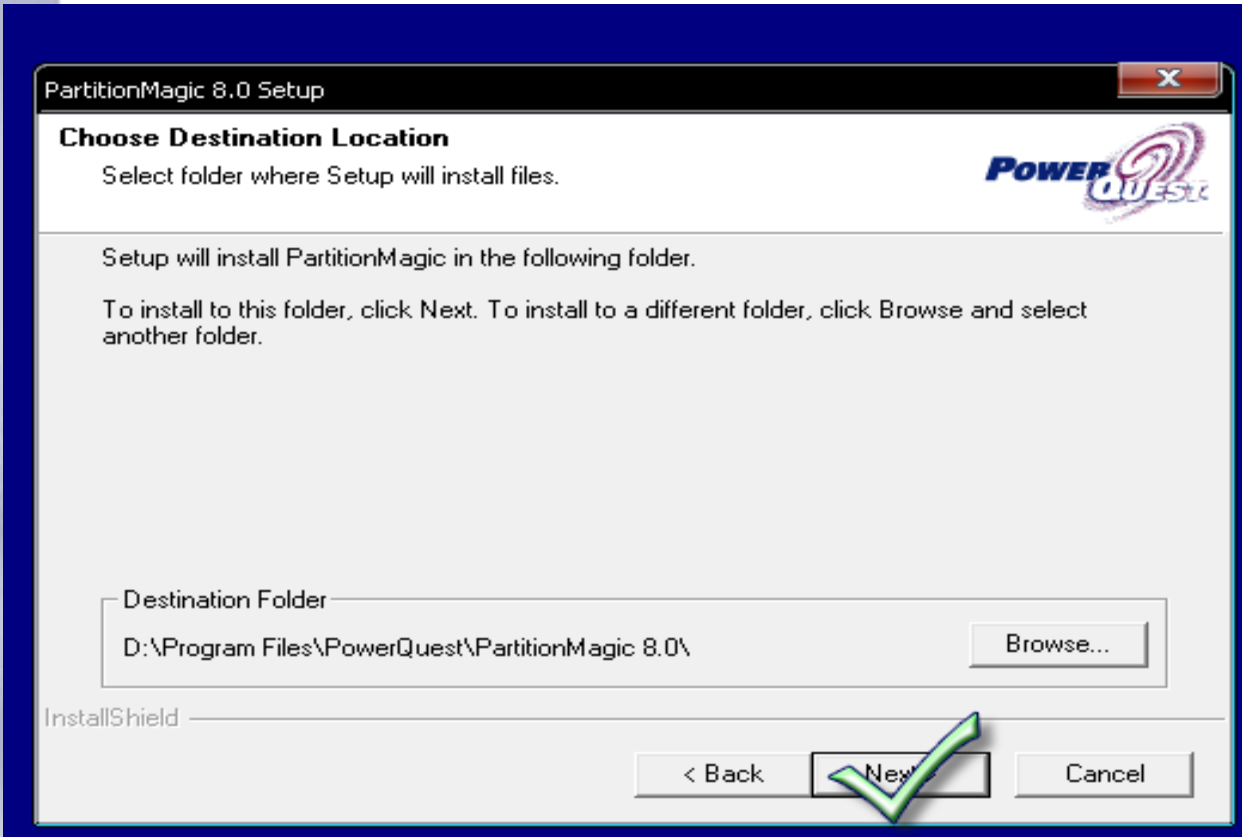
PartitionMagic 8.0 Setup

Choose Destination Location

Select folder where Setup will install files.

PowerQuest

Setup will install PartitionMagic in the following folder.

To install to this folder, click Next. To install to a different folder, click Browse and select another folder.

Destination Folder

D:\Program Files\PowerQuest\PartitionMagic 8.0\

Browse...

InstallShield

< Back

Next >

Cancel